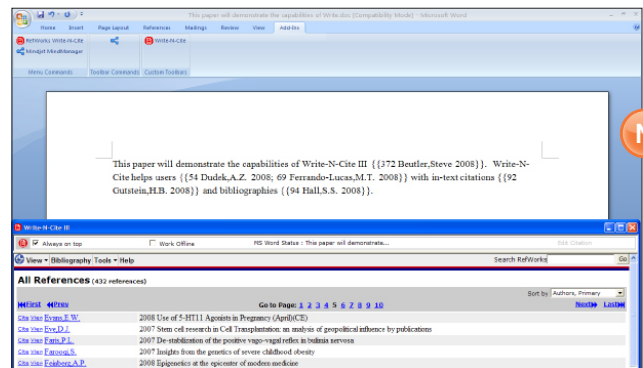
This paper will demonstrate the capabilities of Write-N-Cite.doc [Compatibility Mode] - Microsoft Word

Home Insert Page Layout References Mailings Review View Add-Ins

RefWorks Write-N-Cite
Mindjet MindManager
Write-N-Cite

Menu Commands Toolbar Commands Custom Toolbars

This paper will demonstrate the capabilities of Write-N-Cite III {{372 Beutler,Steve 2008}}. Write-N-Cite helps users {{54 Dudek,A.Z. 2008; 69 Ferrando-Lucas,M.T. 2008}} with in-text citations {{92 Gutstein,H.B. 2008}} and bibliographies {{94 Hall,S.S. 2008}}.

Write-N-Cite III

Always on top Work Offline MS Word Status : This paper will demonstrate... Edit Citation

View ▾ Bibliography Tools ▾ Help Search RefWorks Go

All References (432 references)

Sort by Authors, Primary

First Prev Go to Page: 1 2 3 4 5 6 7 8 9 10 Next Last

Cite View Evans,E.W. 2008 Use of 5-HT11 Agonists in Pregnancy (April)(CE)
Cite View Eye,D.J. 2007 Stem cell research in Cell Transplantation: an analysis of geopolitical influence by publications
Cite View Faris,P.L. 2007 De-stabilization of the positive vago-vagal reflex in bulimia nervosa
Cite View Farooqi,S. 2007 Insights from the genetics of severe childhood obesity
Cite View Feinberg,A.P. 2008 Epigenetics at the epicenter of modern medicine